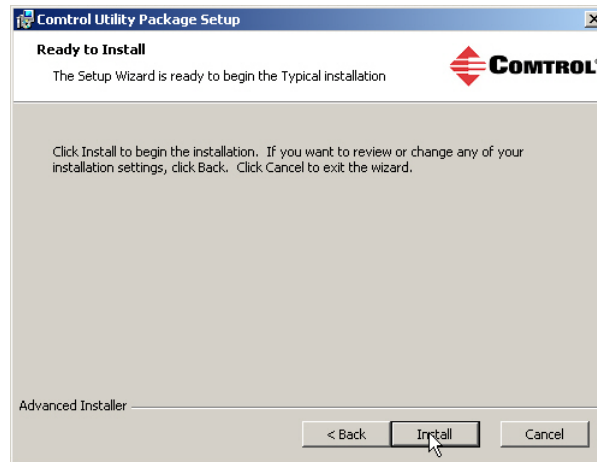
Comtrol Utility Package Setup

Ready to Install

The Setup Wizard is ready to begin the Typical installation

COMTROL

Click Install to begin the installation. If you want to review or change any of your installation settings, click Back. Click Cancel to exit the wizard.

Advanced Installer

< Back

Install

Cancel